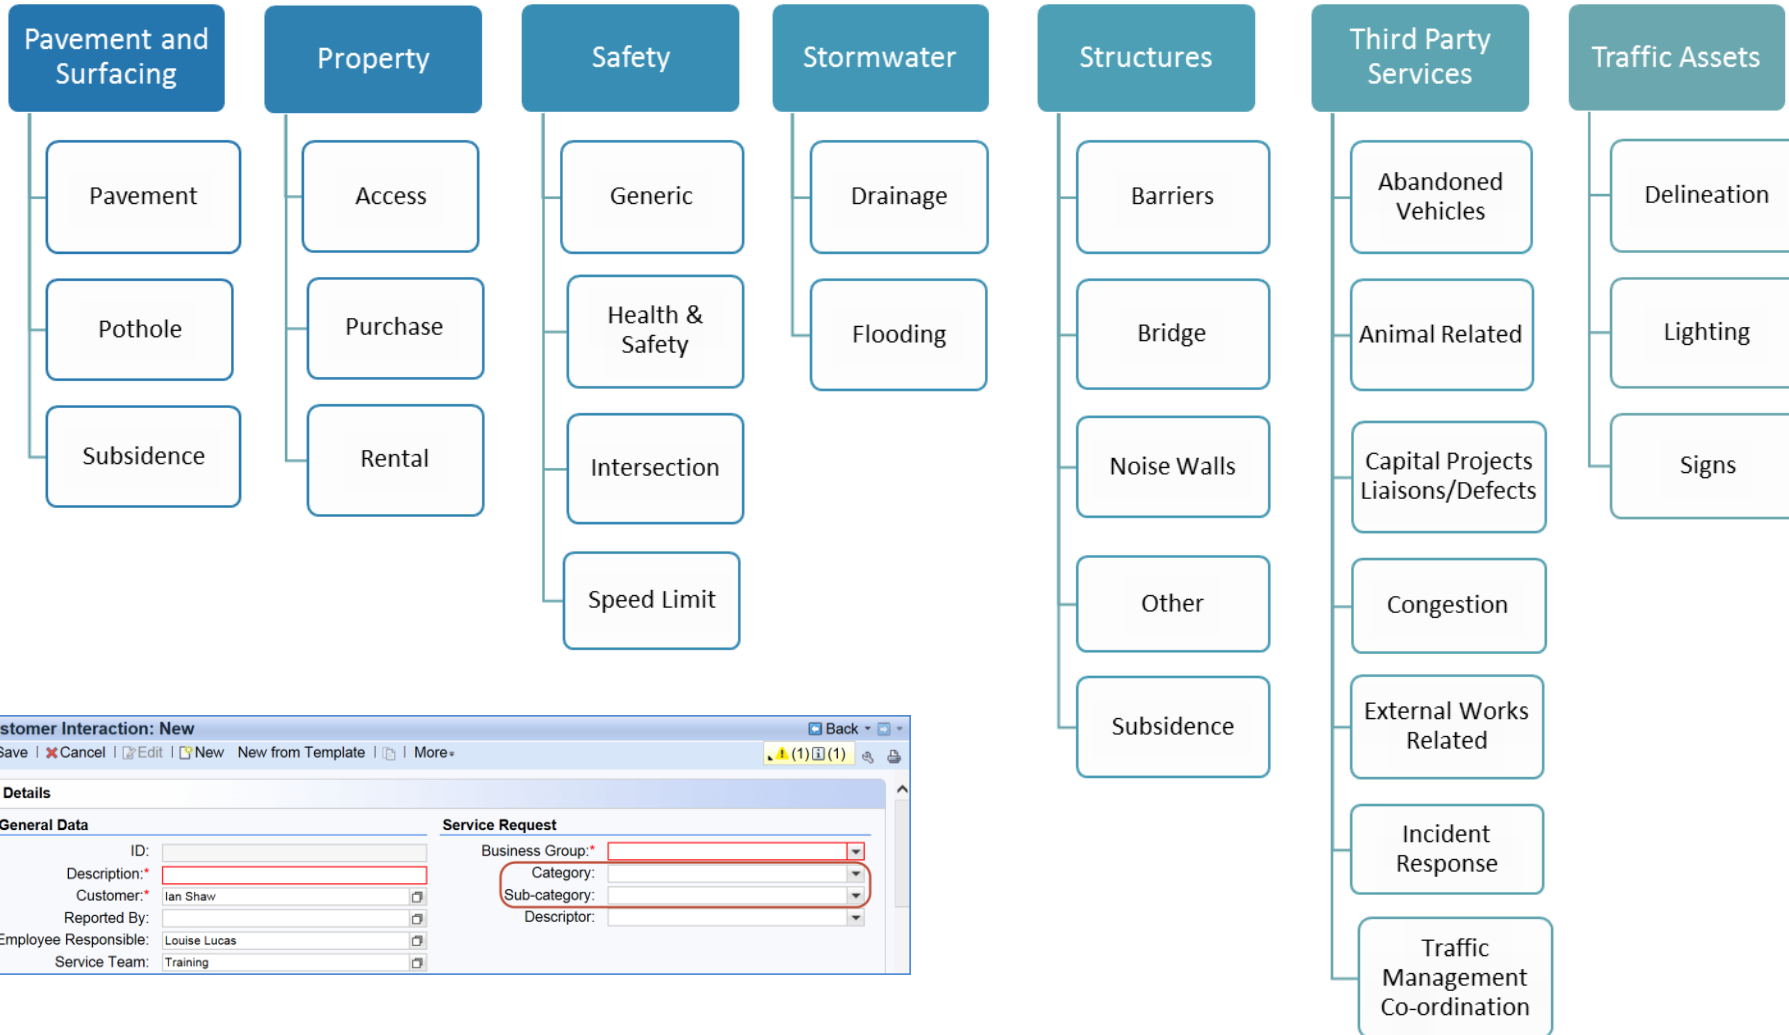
Pavement and Surfacing

Pavement

Pothole

Subsidence

Property

Access

Purchase

Rental

Safety

Generic

Health & Safety

Intersection

Speed Limit

Stormwater

Drainage

Flooding

Structures

Barriers

Bridge

Noise Walls

Other

Subsidence

Third Party Services

Abandoned Vehicles

Animal Related

Capital Projects Liaisons/Defects

Congestion

External Works Related

Incident Response

Traffic Management Co-ordination

Traffic Assets

Delineation

Lighting

Signs

stomer Interaction: New
Back
ave | Cancel | Edit | New New from Template | More
(1) (1)

Details

General Data
ID:
Description:*
Customer:* Ian Shaw
Reported By:
Employee Responsible: Louise Lucas
Service Team: Training

Service Request
Business Group:*
Category:
Sub-category:
Descriptor: